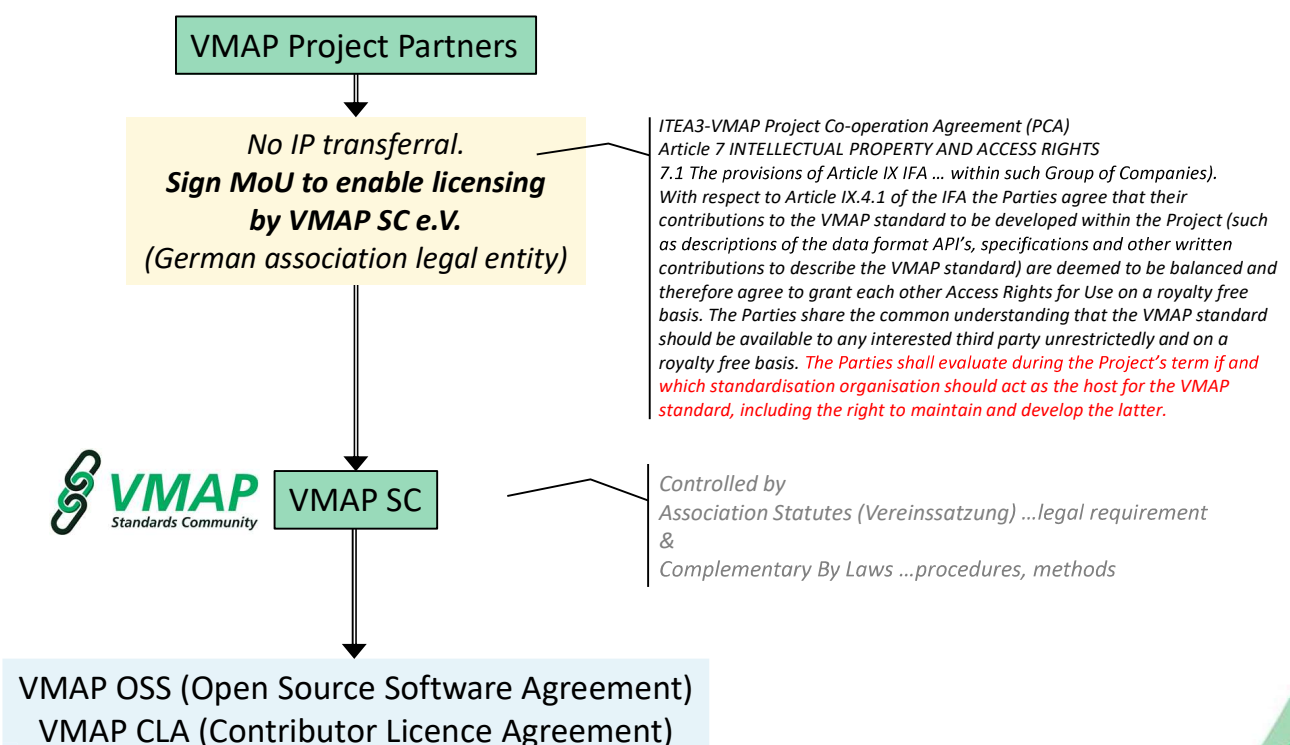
VMAP Project Partners

No IP transferral.
**Sign MoU to enable licensing by VMAP SC e.V.**
(German association legal entity)

ITEA3-VMAP Project Co-operation Agreement (PCA)
Article 7 INTELLECTUAL PROPERTY AND ACCESS RIGHTS
7.1 The provisions of Article IX IFA … within such Group of Companies). With respect to Article IX.4.1 of the IFA the Parties agree that their contributions to the VMAP standard to be developed within the Project (such as descriptions of the data format API's, specifications and other written contributions to describe the VMAP standard) are deemed to be balanced and therefore agree to grant each other Access Rights for Use on a royalty free basis. The Parties share the common understanding that the VMAP standard should be available to any interested third party unrestrictedly and on a royalty free basis. The Parties shall evaluate during the Project's term if and which standardisation organisation should act as the host for the VMAP standard, including the right to maintain and develop the latter.

VMAP
Standards Community

VMAP SC

Controlled by
Association Statutes (Vereinssatzung) …legal requirement
&
Complementary By Laws …procedures, methods

VMAP OSS (Open Source Software Agreement)
VMAP CLA (Contributor Licence Agreement)